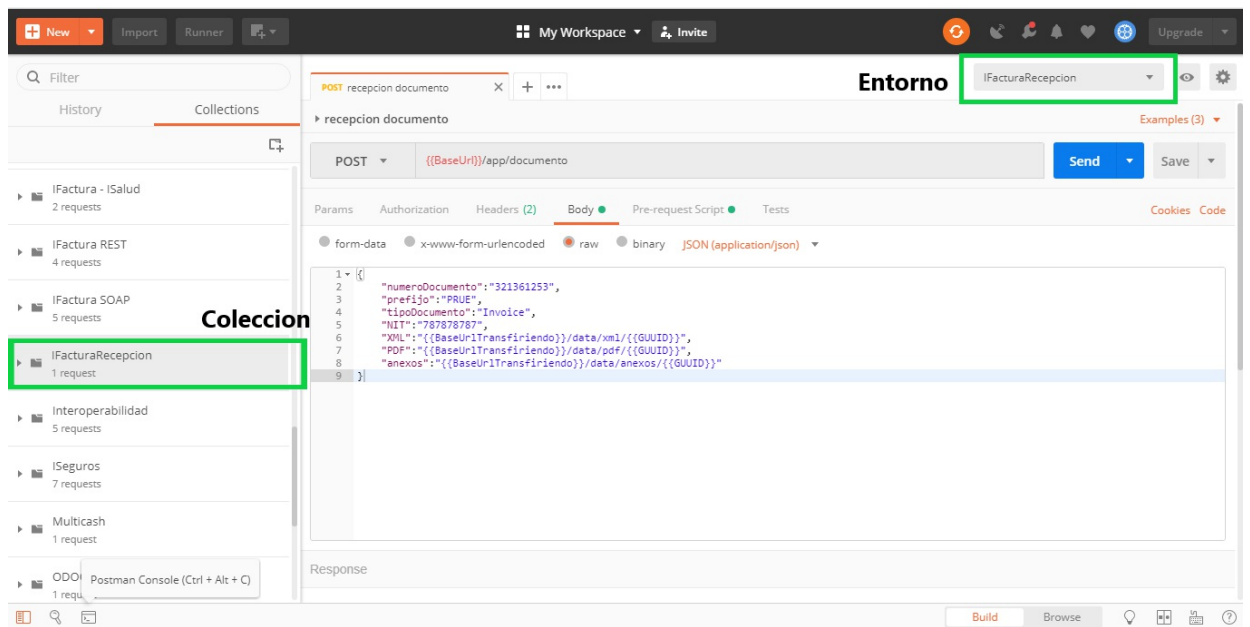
New Import Runner My Workspace Invite Upgrade

Filter

History Collections

IFactura - ISalud
2 requests

IFactura REST
4 requests

IFactura SOAP
5 requests

Coleccion

IFacturaRecepcion
1 request

Interoperabilidad
5 requests

ISeguros
7 requests

Multicash
1 request

ODO
1 requ

Postman Console (Ctrl + Alt + C)

POST recepcion documento

Entorno

IFacturaRecepcion

recepcion documento

Examples (3)

POST {{BaseUrl}}/app/documento

Send Save

Params Authorization Headers (2) Body Pre-request Script Tests Cookies Code

form-data x-www-form-urlencoded raw binary JSON (application/json)

1 {
2 "numeroDocumento":"321361253",
3 "prefijo":"PRUE",
4 "tipoDocumento":"Invoice",
5 "NIT":"787878787",
6 "XML":"{{BaseUrlTransfiriendo}}/data/xml/{{GUUID}}",
7 "PDF":"{{BaseUrlTransfiriendo}}/data/pdf/{{GUUID}}",
8 "anexos":"{{BaseUrlTransfiriendo}}/data/anexos/{{GUUID}}"
9 }

Response

Build Browse